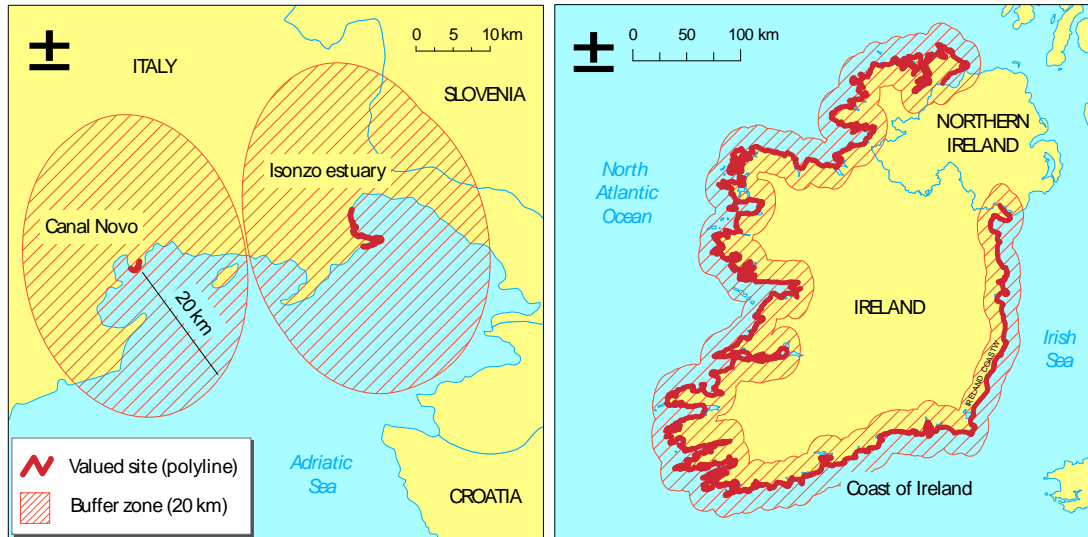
0 5 10 km

ITALY

SLOVENIA

Isonzo estuary

Canal Novo

20 km

Adriatic Sea

CROATIA

Valued site (polyline)

Buffer zone (20 km)

0 50 100 km

NORTHERN IRELAND

North Atlantic Ocean

IRELAND

Irish Sea

IRELAND COASTLINE

Coast of Ireland